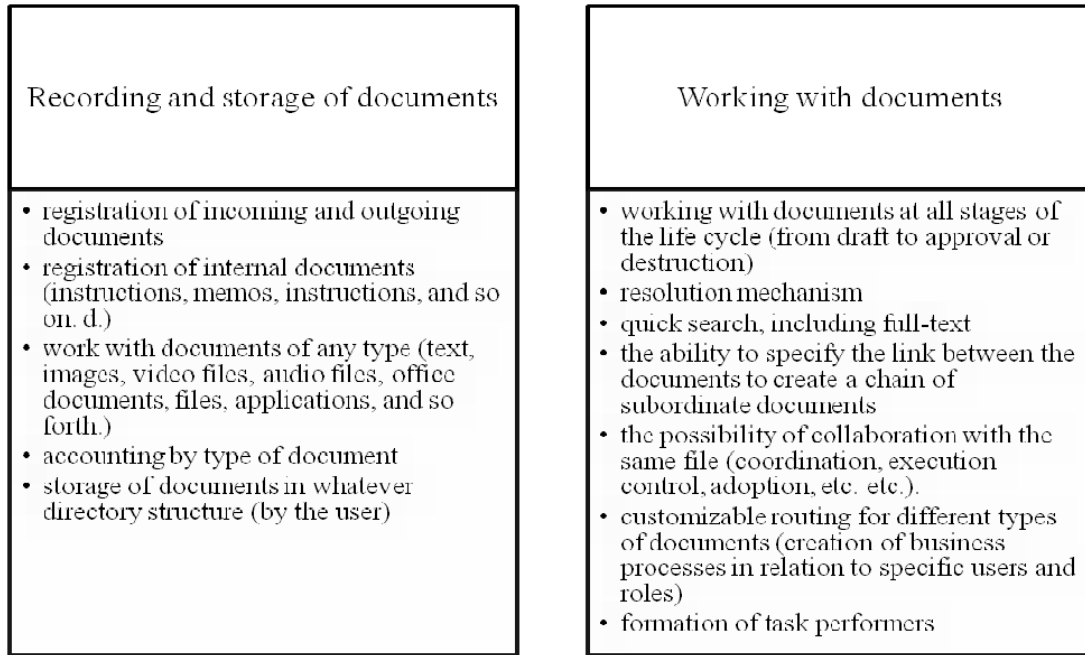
Recording and storage of documents

- registration of incoming and outgoing documents
- registration of internal documents (instructions, memos, instructions, and so on. d.)
- work with documents of any type (text, images, video files, audio files, office documents, files, applications, and so forth.)
- accounting by type of document
- storage of documents in whatever directory structure (by the user)

Working with documents

- working with documents at all stages of the life cycle (from draft to approval or destruction)
- resolution mechanism
- quick search, including full-text
- the ability to specify the link between the documents to create a chain of subordinate documents
- the possibility of collaboration with the same file (coordination, execution control, adoption, etc. etc.).
- customizable routing for different types of documents (creation of business processes in relation to specific users and roles)
- formation of task performers